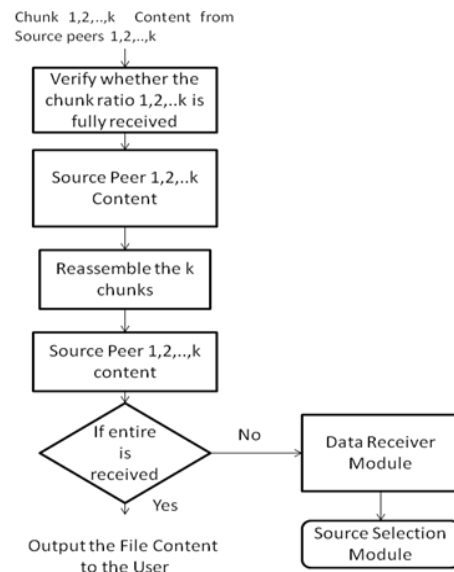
Chunk 1,2,..,k Content from Source peers 1,2,..,k

Verify whether the chunk ratio 1,2,..k is fully received

Source Peer 1,2,..k Content

Reassemble the k chunks

Source Peer 1,2,..,k content

If entire is received

No

Data Receiver Module

Source Selection Module

Yes

Output the File Content to the User